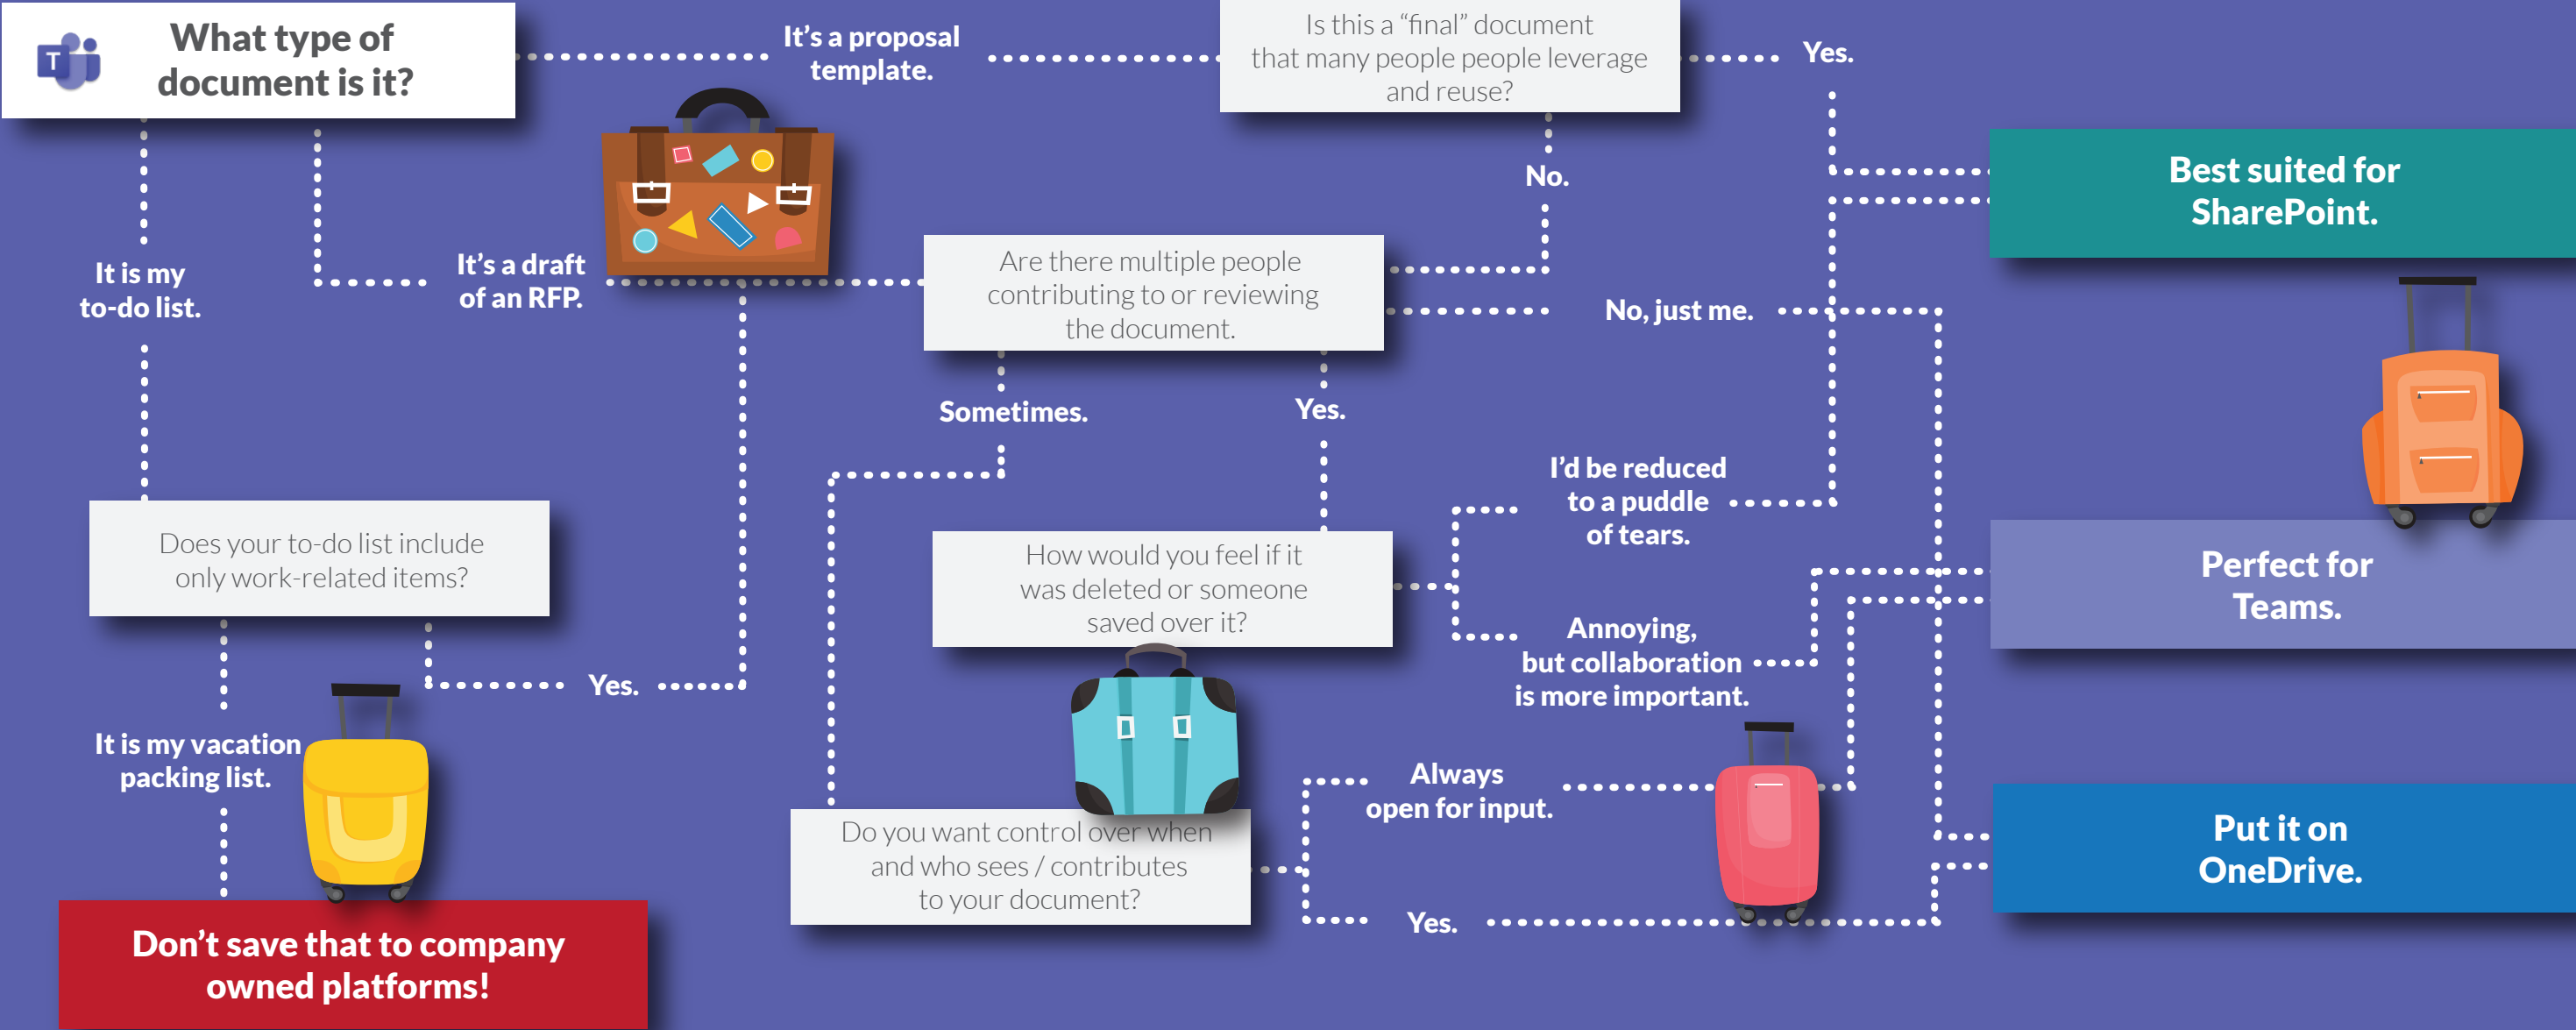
What type of document is it?

It's a proposal template.

Is this a "final" document that many people people leverage and reuse?

Yes.

No.

Best suited for SharePoint.

It is my to-do list.

It's a draft of an RFP.

Are there multiple people contributing to or reviewing the document.

No, just me.

Sometimes.

Yes.

I'd be reduced to a puddle of tears.

Does your to-do list include only work-related items?

How would you feel if it was deleted or someone saved over it?

Perfect for Teams.

Annoying, but collaboration is more important.

Yes.

It is my vacation packing list.

Always open for input.

Do you want control over when and who sees / contributes to your document?

Put it on OneDrive.

Yes.

Don't save that to company owned platforms!